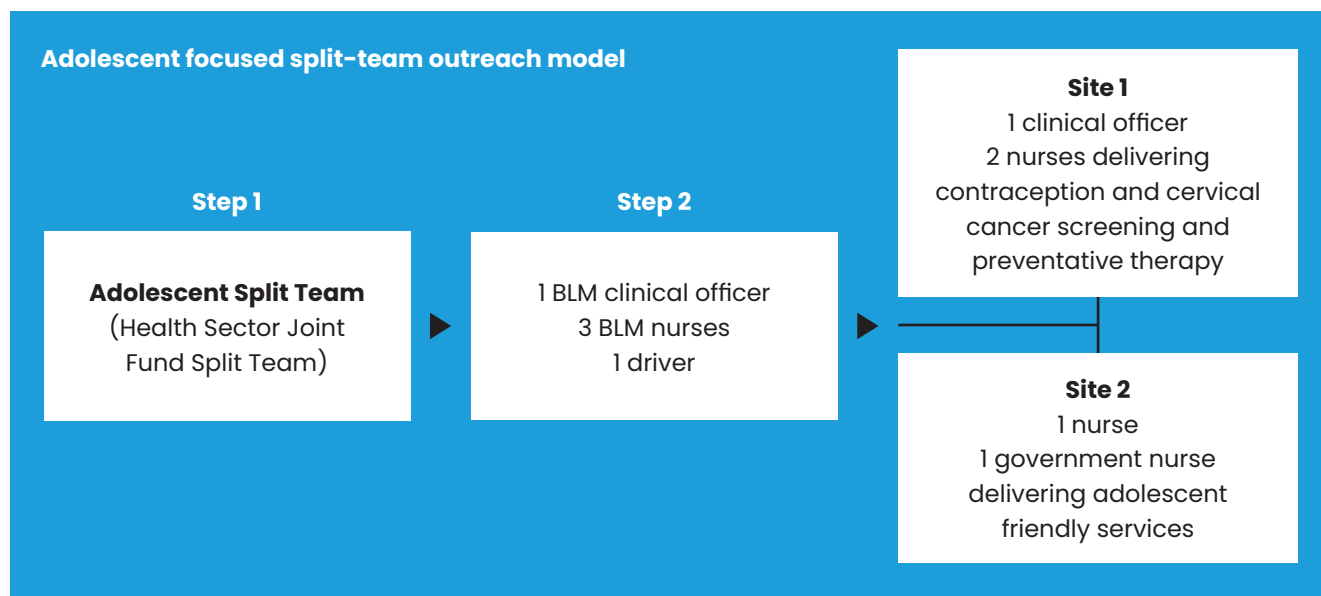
Adolescent focused split-team outreach model

Step 1

Adolescent Split Team
(Health Sector Joint Fund Split Team)

Step 2

1 BLM clinical officer
3 BLM nurses
1 driver

Site 1
1 clinical officer
2 nurses delivering contraception and cervical cancer screening and preventative therapy

Site 2
1 nurse
1 government nurse delivering adolescent friendly services